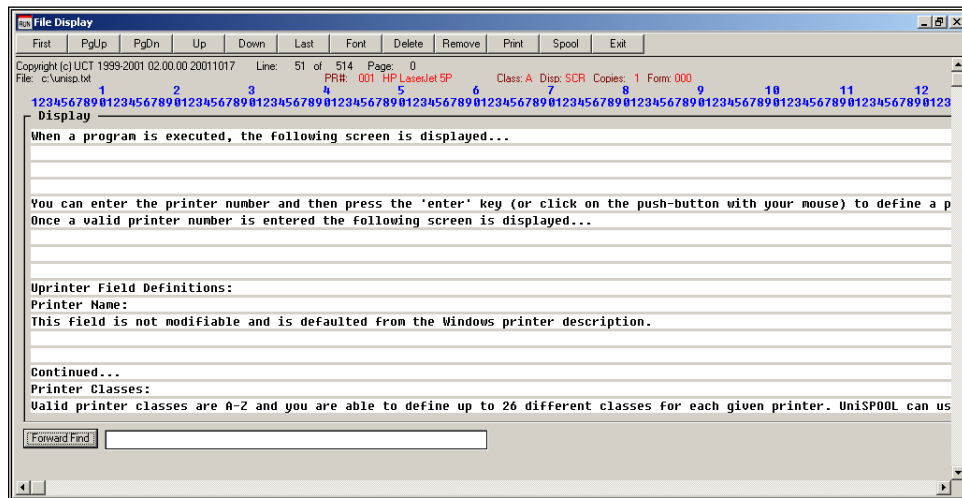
File Display

First PgUp PgDn Up Down Last Font Delete Remove Print Spool Exit

Copyright (c) UCT 1999-2001 02.00.00 20011017 Line: 51 of 514 Page: 0
File: c:\unisp.txt PR#: 001 HP LaserJet 5P Class: A Disp: SCR Copies: 1 Form: 000

1 2 3 4 5 6 7 8 9 10 11 12
1234567890123456789012345678901234567890123456789012345678901234567890123456789012345678901234567890123456789012345678901234567890123

Display

When a program is executed, the following screen is displayed...

You can enter the printer number and then press the 'enter' key (or click on the push-button with your mouse) to define a p
Once a valid printer number is entered the following screen is displayed...

Uprinter Field Definitions:
Printer Name:
This field is not modifiable and is defaulted from the Windows printer description.

Continued...
Printer Classes:
Valid printer classes are A-Z and you are able to define up to 26 different classes for each given printer. UniSPOOL can us

Forward Find